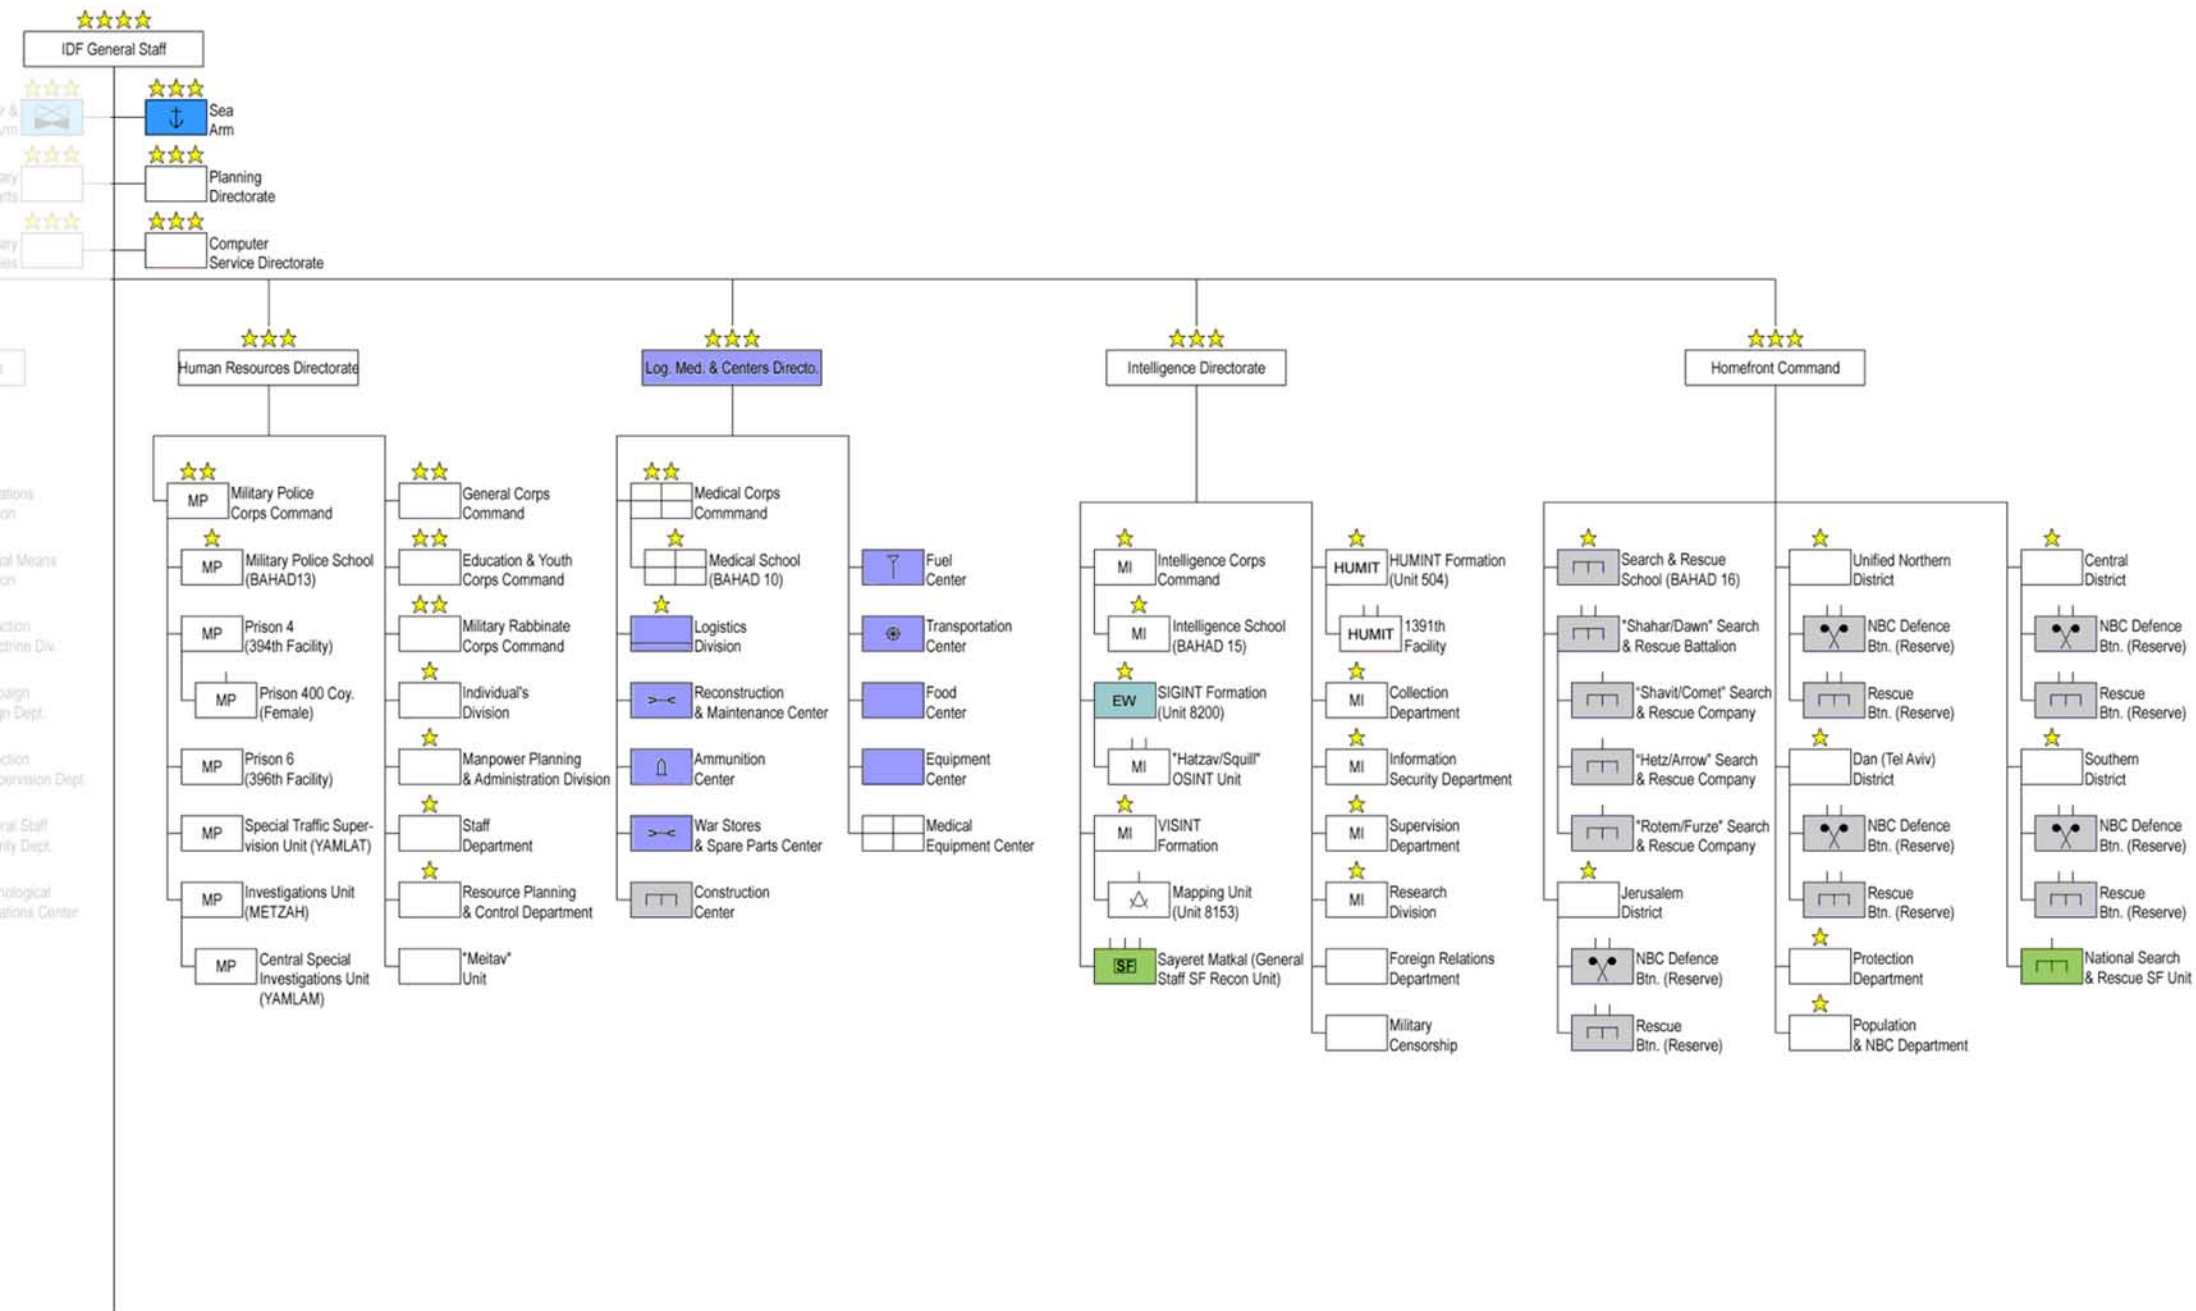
IDF General Staff

Sea Arm

Planning Directorate

Computer Service Directorate

Human Resources Directorate

MP Military Police Corps Command

MP Military Police School (BAHAD13)

MP Prison 4 (394th Facility)

MP Prison 400 Coy. (Female)

MP Prison 6 (396th Facility)

MP Special Traffic Supervision Unit (YAMLAT)

MP Investigations Unit (METZAH)

MP Central Special Investigations Unit (YAMLAM)

General Corps Command

Education & Youth Corps Command

Military Rabbinate Corps Command

Individual's Division

Manpower Planning & Administration Division

Staff Department

Resource Planning & Control Department

"Meitav" Unit

Log. Med. & Centers Directo.

Medical Corps Command

Medical School (BAHAD 10)

Logistics Division

Reconstruction & Maintenance Center

Ammunition Center

War Stores & Spare Parts Center

Construction Center

Fuel Center

Transportation Center

Food Center

Equipment Center

Medical Equipment Center

Intelligence Directorate

MI Intelligence Corps Command

MI Intelligence School (BAHAD 15)

EW SIGINT Formation (Unit 8200)

MI "Hatzav/Squill" OSINT Unit

MI VISINT Formation

Mapping Unit (Unit 8153)

SF Sayeret Matkal (General Staff SF Recon Unit)

HUMIT HUMINT Formation (Unit 504)

HUMIT 1391th Facility

MI Collection Department

MI Information Security Department

MI Supervision Department

MI Research Division

Foreign Relations Department

Military Censorship

Homefront Command

Search & Rescue School (BAHAD 16)

"Shahar/Dawn" Search & Rescue Battalion

"Shavit/Comet" Search & Rescue Company

"Hetz/Arrow" Search & Rescue Company

"Rotem/Furze" Search & Rescue Company

Jerusalem District

NBC Defence Btn. (Reserve)

Rescue Btn. (Reserve)

Unified Northern District

NBC Defence Btn. (Reserve)

Rescue Btn. (Reserve)

Dan (Tel Aviv) District

NBC Defence Btn. (Reserve)

Rescue Btn. (Reserve)

Protection Department

Population & NBC Department

Central District

NBC Defence Btn. (Reserve)

Rescue Btn. (Reserve)

Southern District

NBC Defence Btn. (Reserve)

Rescue Btn. (Reserve)

National Search & Rescue SF Unit